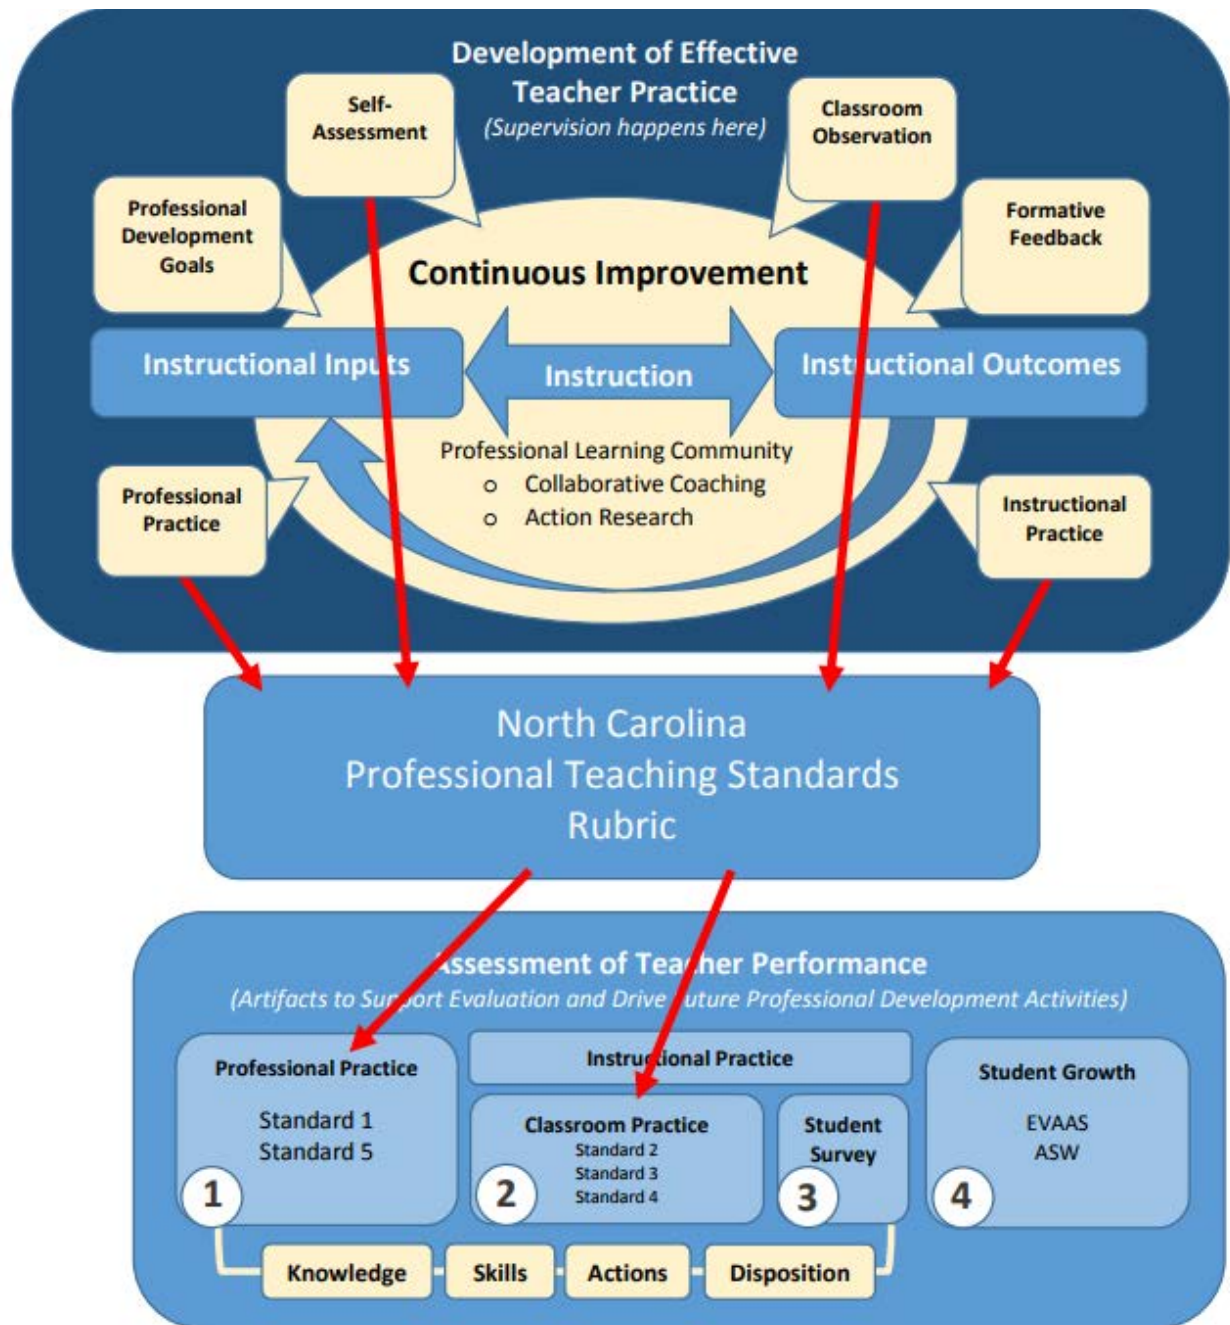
Development of Effective Teacher Practice
(Supervision happens here)

Self-Assessment

Classroom Observation

Professional Development Goals

Formative Feedback

Continuous Improvement

Instructional Inputs

Instruction

Instructional Outcomes

Professional Learning Community
o Collaborative Coaching
o Action Research

Professional Practice

Instructional Practice

North Carolina
Professional Teaching Standards
Rubric

Assessment of Teacher Performance
(Artifacts to Support Evaluation and Drive Future Professional Development Activities)

Professional Practice
Standard 1
Standard 5
1

Instructional Practice

Classroom Practice
Standard 2
Standard 3
Standard 4
2

Student Survey
3

Student Growth
EVAAS
ASW
4

Knowledge

Skills

Actions

Disposition